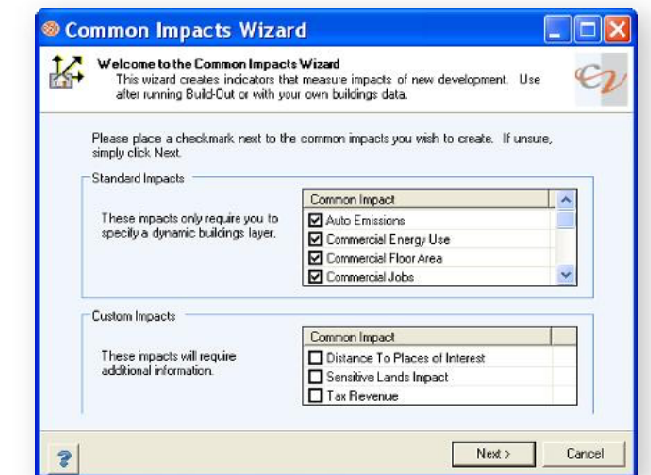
Common Impacts Wizard

Welcome to the Common Impacts Wizard
This wizard creates indicators that measure impacts of new development. Use after running Build-Cut or with your own buildings data.

Please place a checkmark next to the common impacts you wish to create. If unsure, simply click Next.

Standard Impacts

These impacts only require you to specify a dynamic buildings layer.

| Common Impact |
|---|
| ☑ Auto Emissions |
| ☑ Commercial Energy Use |
| ☑ Commercial Floor Area |
| ☑ Commercial Jobs |

Custom Impacts

These impacts will require additional information.

| Common Impact |
|---|
| ☐ Distance To Places of Interest |
| ☐ Sensitive Lands Impact |
| ☐ Tax Revenue |

?

Next >

Cancel